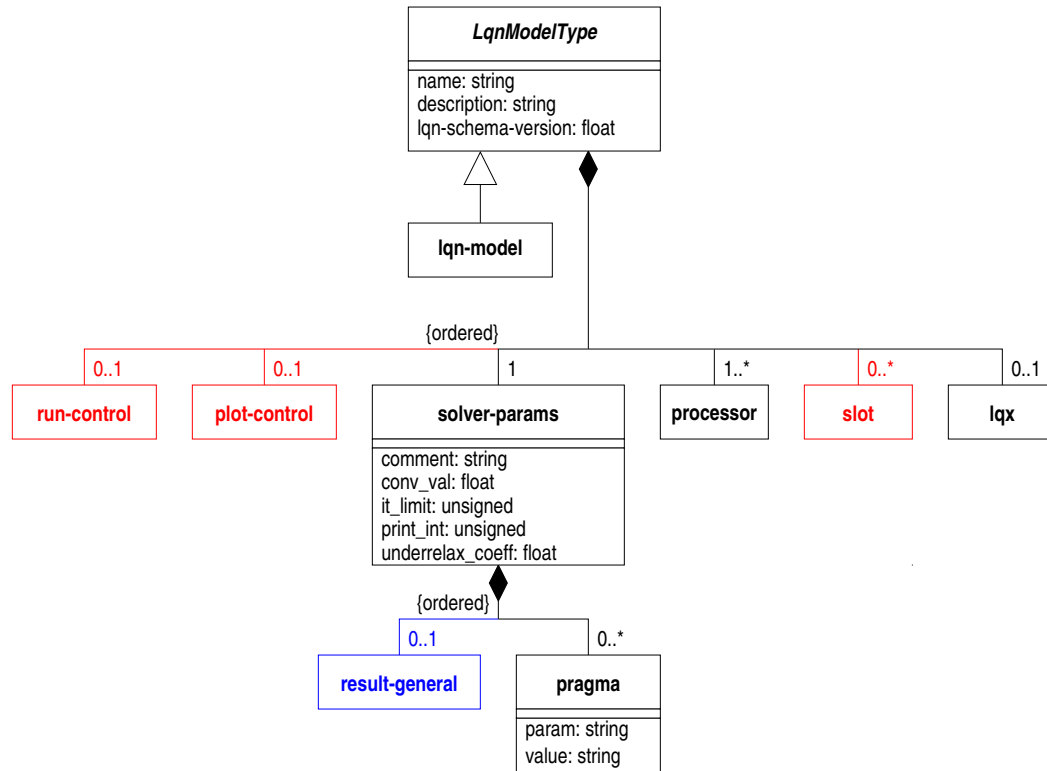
LqnModelType

name: string
description: string
lqn-schema-version: float

lqn-model

{ordered}

0..1
run-control

0..1
plot-control

1
solver-params

comment: string
conv_val: float
it_limit: unsigned
print_int: unsigned
underrelax_coeff: float

1..*
processor

0..*
slot

0..1
lqx

{ordered}

0..1
result-general

0..*
pragma

param: string
value: string